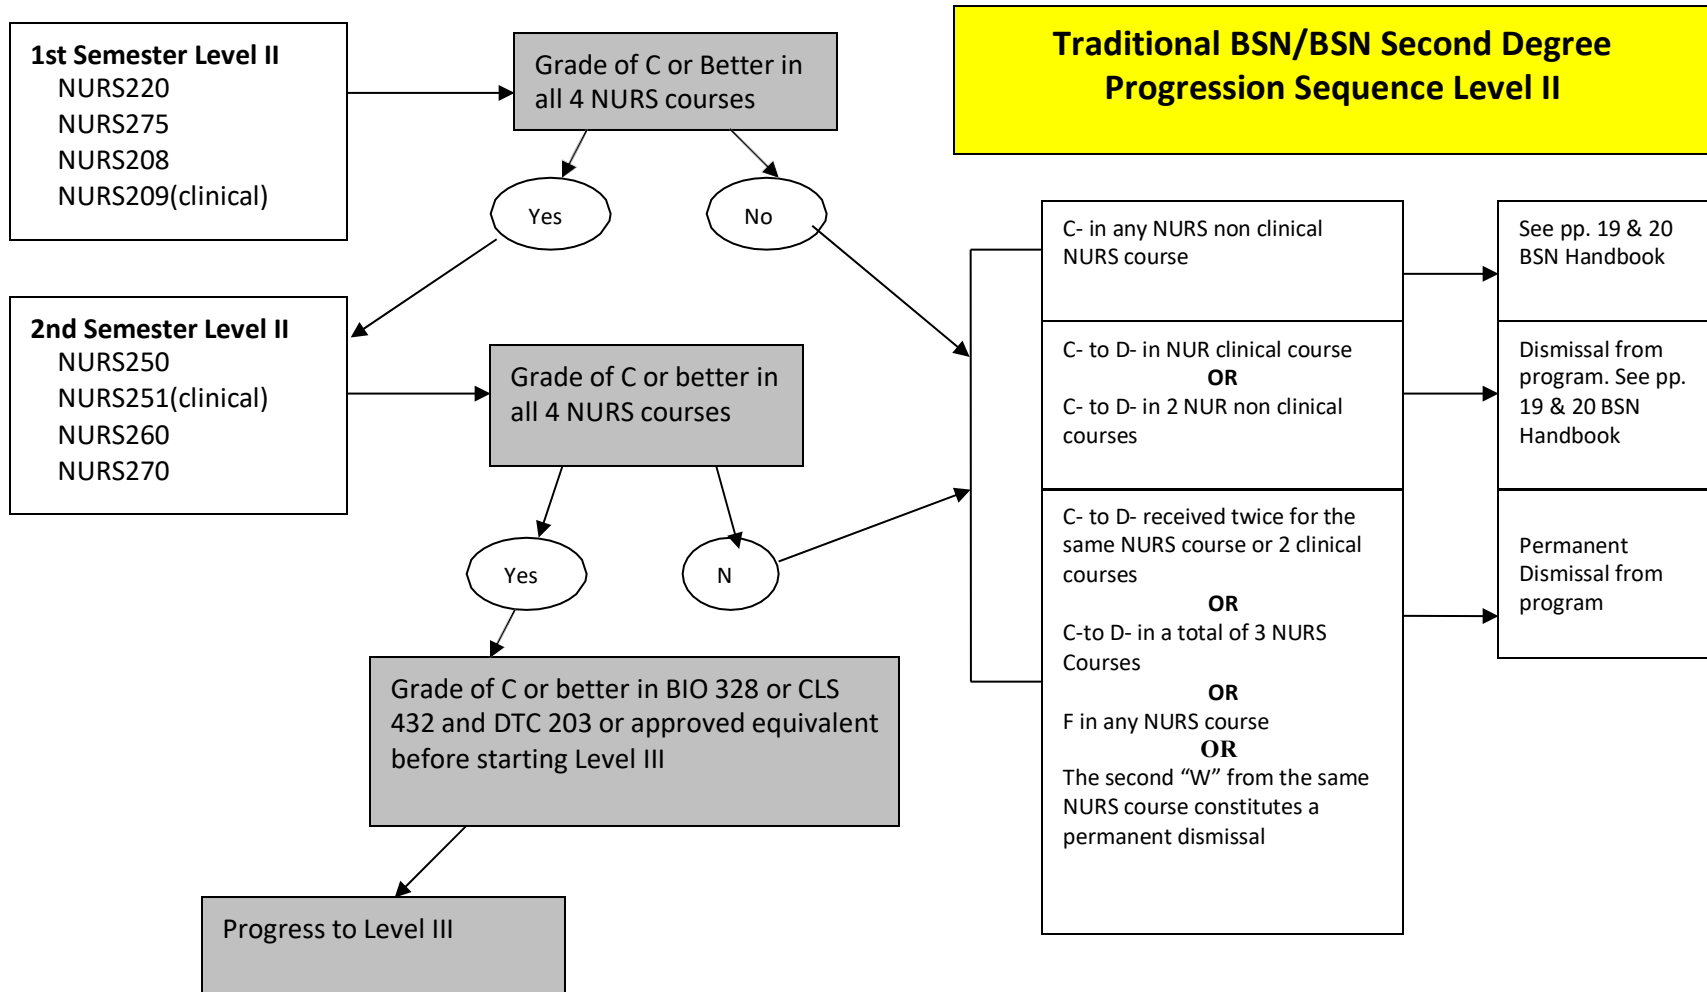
Traditional BSN/BSN Second Degree Progression Sequence Level II

1st Semester Level II
NURS220
NURS275
NURS208
NURS209(clinical)

Grade of C or Better in all 4 NURS courses

Yes

No

2nd Semester Level II
NURS250
NURS251(clinical)
NURS260
NURS270

Grade of C or better in all 4 NURS courses

Yes

N

Grade of C or better in BIO 328 or CLS 432 and DTC 203 or approved equivalent before starting Level III

Progress to Level III

C- in any NURS non clinical NURS course

See pp. 19 & 20 BSN Handbook

C- to D- in NUR clinical course
OR
C- to D- in 2 NUR non clinical courses

Dismissal from program. See pp. 19 & 20 BSN Handbook

C- to D- received twice for the same NURS course or 2 clinical courses
OR
C-to D- in a total of 3 NURS Courses
OR
F in any NURS course
OR
The second “W” from the same NURS course constitutes a permanent dismissal

Permanent Dismissal from program